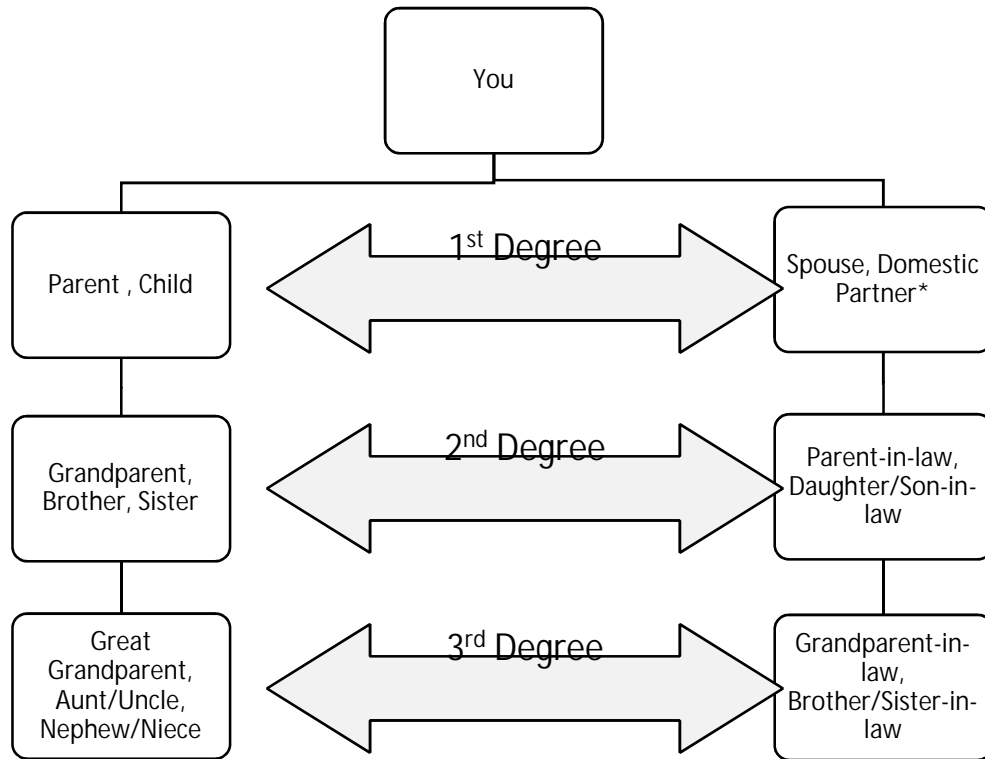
You

Parent , Child

1$^{st}$ Degree

Spouse, Domestic Partner*

Grandparent, Brother, Sister

2$^{nd}$ Degree

Parent-in-law, Daughter/Son-in-law

Great Grandparent, Aunt/Uncle, Nephew/Niece

3$^{rd}$ Degree

Grandparent-in-law, Brother/Sister-in-law